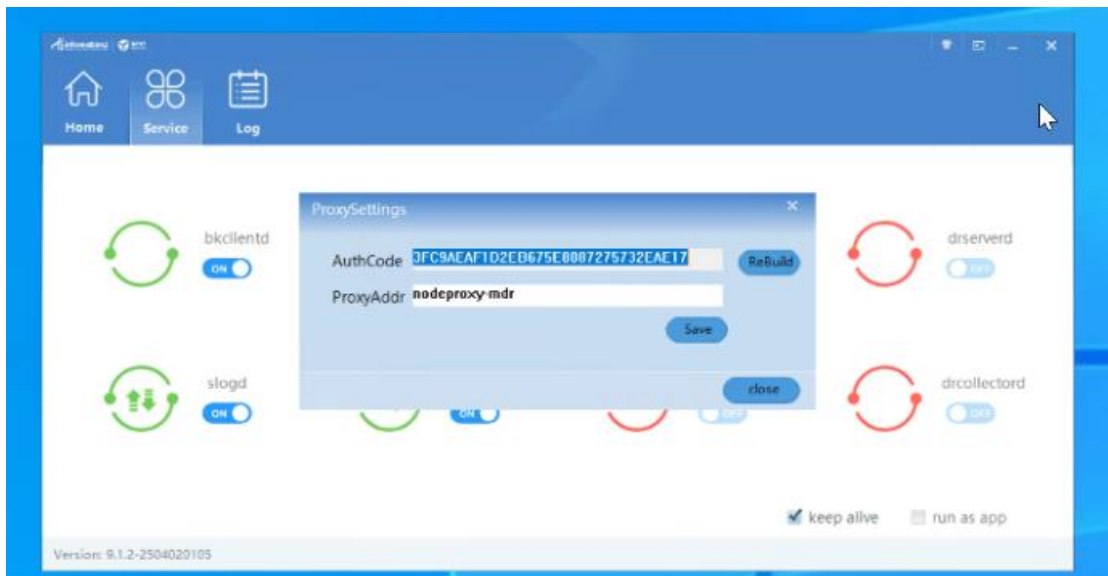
Home Service Log

bkclientd
ON

slogd
ON

ON

OFF

drserverd
OFF

drcollectord
OFF

ProxySettings

AuthCode 3FC9AEAF1D2EB675E8087275732EAE17 ReBuild

ProxyAddr nodeproxy-mdr

Save

close

keep alive run as app

Version: 9.1.2-2504020105